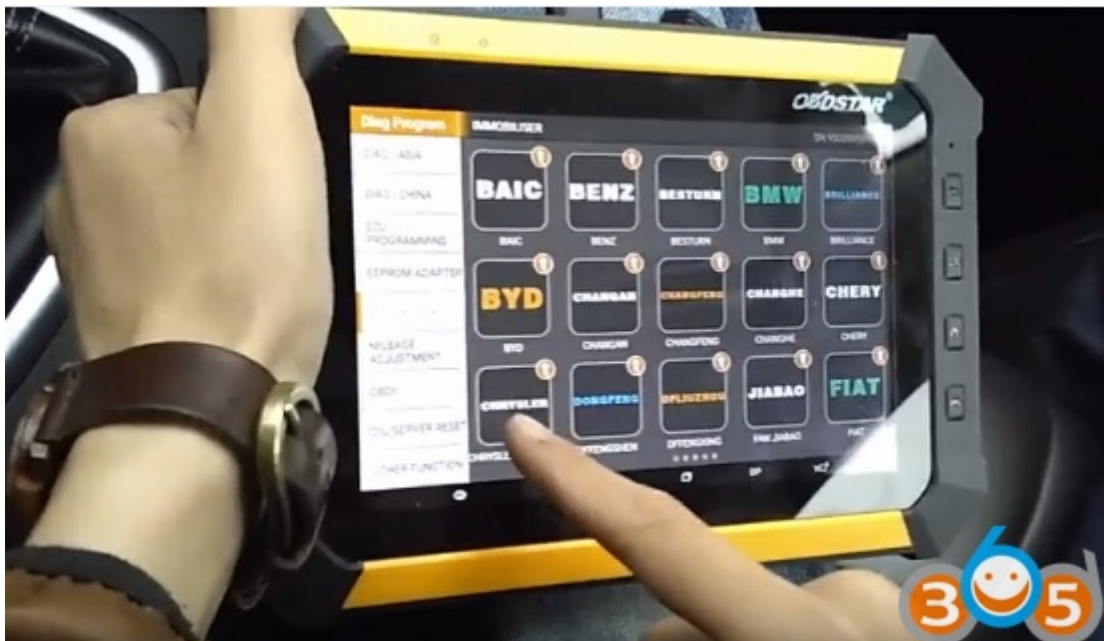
OBDSTAR

Diag Program
DIAG : ASIA
DIAG : CHINA
ECU PROGRAMMING
EEPROM ADAPTER
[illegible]
MILEAGE ADJUSTMENT
OBDII
OIL/SERVICE RESET
OTHER FUNCTION

IMMOBILISER
SN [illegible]

BAIC
BAIC
BENZ
BENZ
BESTURN
BESTURN
BMW
BMW
BRILLIANCE
BRILLIANCE
BYD
BYD
CHANGAN
CHANGAN
CHANGFENG
CHANGFENG
CHANGHE
CHANGHE
CHERY
CHERY
CHRYSLER
CHRYSLER
DONGFENG
DFFENGSHEN
DFLIUZHOU
DFFENGXING
JIABAO
FAW JIABAO
FIAT
FIAT

365